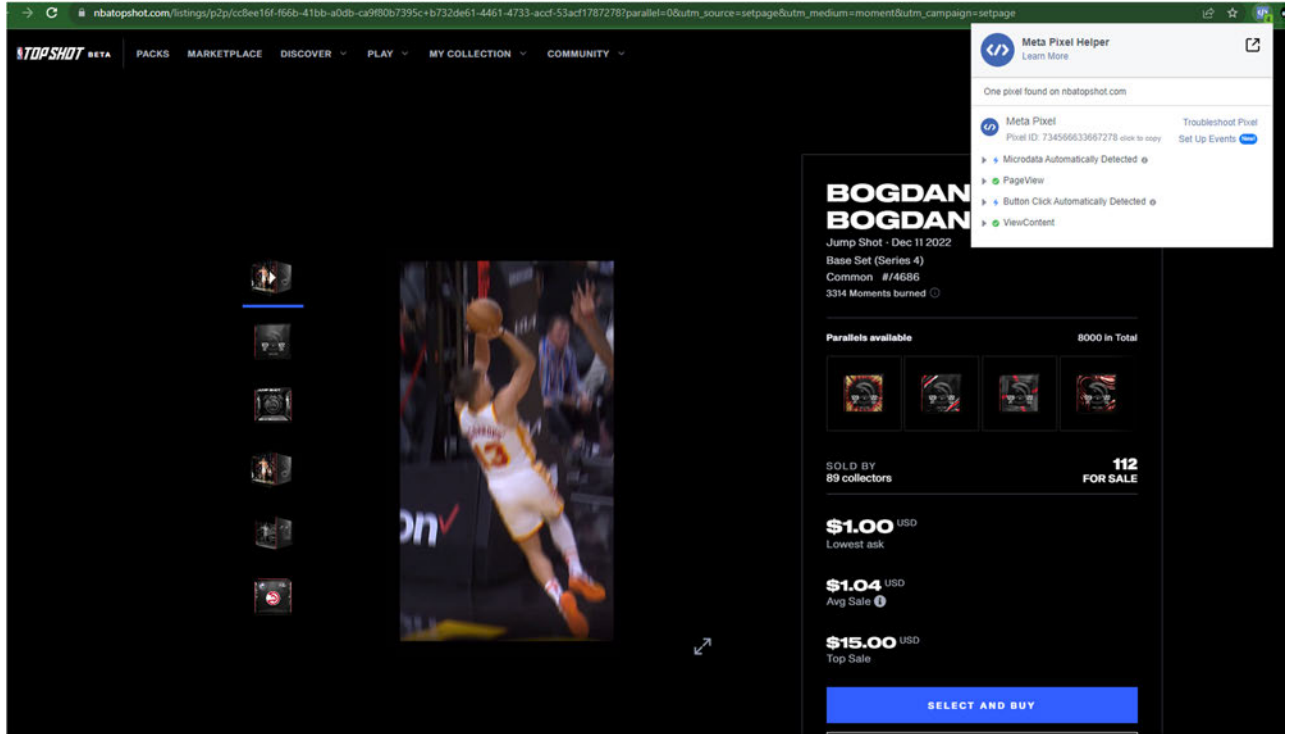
nbatopshot.com/listings/p2p/cc8ee16f-f66b-41bb-a0db-ca9f80b7395c+b732de61-4461-4733-accf-53acf1787278?parallel=0&utm_source=setpage&utm_medium=moment&utm_campaign=setpage

TOP SHOT BETA PACKS MARKETPLACE DISCOVER PLAY MY COLLECTION COMMUNITY

Meta Pixel Helper
Learn More

One pixel found on nbatopshot.com

Meta Pixel
Pixel ID: 734566633667278 click to copy
Troubleshoot Pixel
Set Up Events New

Microdata Automatically Detected
PageView
Button Click Automatically Detected
ViewContent

BOGDAN
BOGDAN
Jump Shot - Dec 11 2022
Base Set (Series 4)
Common #/4686
3314 Moments burned

Parallels available
8000 in Total

SOLD BY
89 collectors
112
FOR SALE

$1.00 USD
Lowest ask

$1.04 USD
Avg Sale

$15.00 USD
Top Sale

SELECT AND BUY